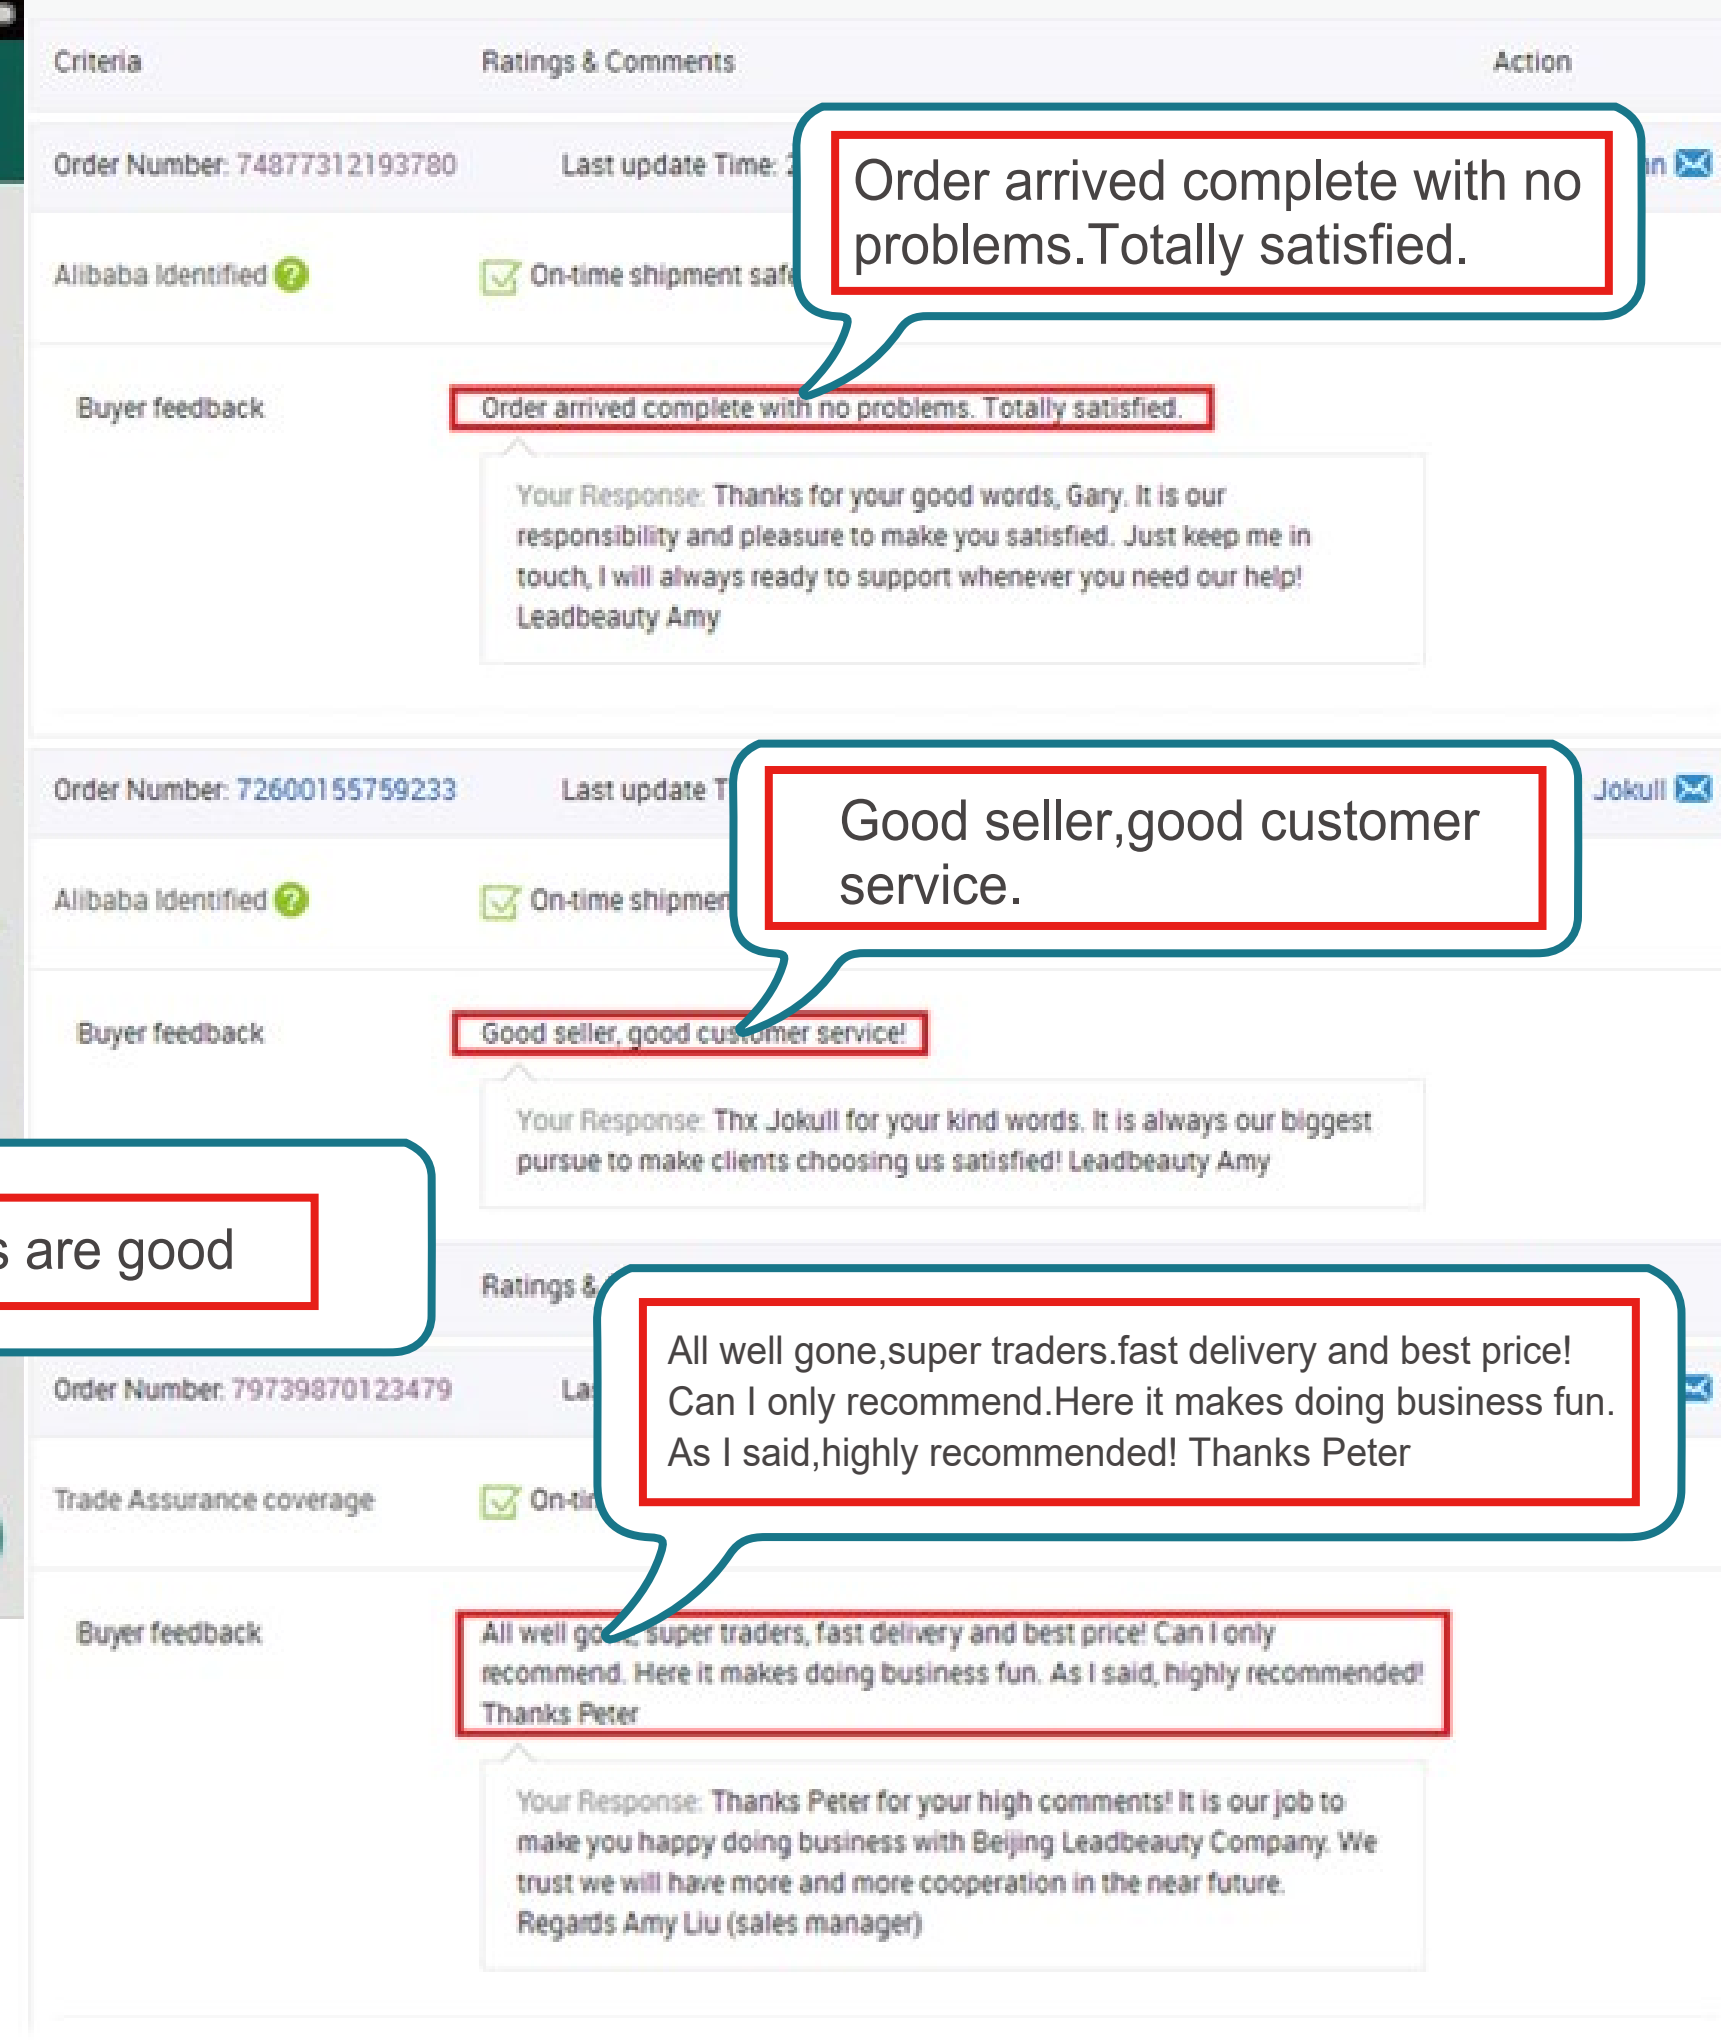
Criteria Ratings & Comments Action

Order Number: 74877312193780 Last update Time: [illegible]

Order arrived complete with no problems.Totally satisfied.

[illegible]n

Alibaba Identified

On-time shipment saf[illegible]

Buyer feedback

Order arrived complete with no problems. Totally satisfied.

Your Response: Thanks for your good words, Gary. It is our responsibility and pleasure to make you satisfied. Just keep me in touch, I will always ready to support whenever you need our help! Leadbeauty Amy

Order Number: 72600155759233 Last update T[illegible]

Good seller,good customer service.

Jokull

Alibaba Identified

On-time shipmen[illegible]

Buyer feedback

Good seller, good customer service!

Your Response: Thx Jokull for your kind words. It is always our biggest pursue to make clients choosing us satisfied! Leadbeauty Amy

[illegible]s are good

Ratings & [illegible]

All well gone,super traders.fast delivery and best price! Can I only recommend.Here it makes doing business fun. As I said,highly recommended! Thanks Peter

Order Number: 79739870123479 La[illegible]

Trade Assurance coverage

On-ti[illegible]

Buyer feedback

All well gone, super traders, fast delivery and best price! Can I only recommend. Here it makes doing business fun. As I said, highly recommended! Thanks Peter

Your Response: Thanks Peter for your high comments! It is our job to make you happy doing business with Beijing Leadbeauty Company. We trust we will have more and more cooperation in the near future. Regards Amy Liu (sales manager)